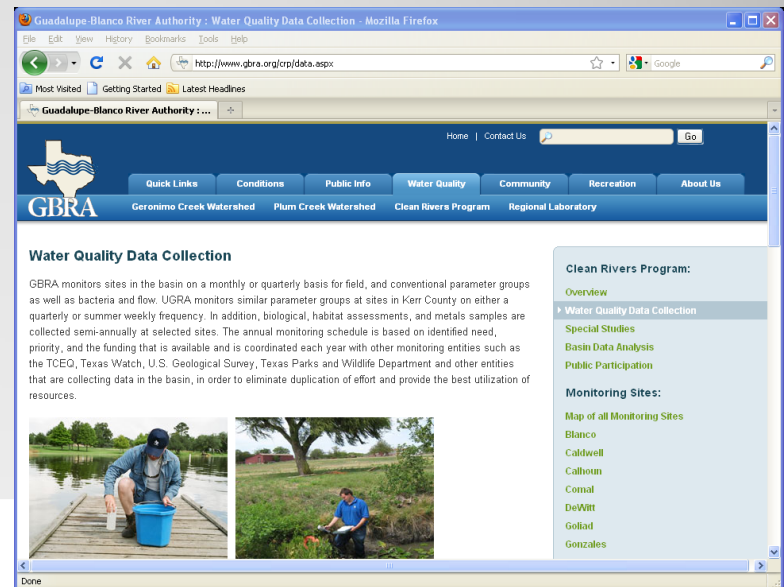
Guadalupe-Blanco River Authority : Water Quality Data Collection - Mozilla Firefox

File Edit View History Bookmarks Tools Help

http://www.gbra.org/crp/data.aspx

Google

Most Visited Getting Started Latest Headlines

Guadalupe-Blanco River Authority : ...

Home | Contact Us

Go

GBRA

Quick Links Conditions Public Info Water Quality Community Recreation About Us

Geronimo Creek Watershed Plum Creek Watershed Clean Rivers Program Regional Laboratory

Water Quality Data Collection

GBRA monitors sites in the basin on a monthly or quarterly basis for field, and conventional parameter groups as well as bacteria and flow. UGRA monitors similar parameter groups at sites in Kerr County on either a quarterly or summer weekly frequency. In addition, biological, habitat assessments, and metals samples are collected semi-annually at selected sites. The annual monitoring schedule is based on identified need, priority, and the funding that is available and is coordinated each year with other monitoring entities such as the TCEQ, Texas Watch, U.S. Geological Survey, Texas Parks and Wildlife Department and other entities that are collecting data in the basin, in order to eliminate duplication of effort and provide the best utilization of resources.

Clean Rivers Program:

Overview
Water Quality Data Collection
Special Studies
Basin Data Analysis
Public Participation

Monitoring Sites:

Map of all Monitoring Sites
Blanco
Caldwell
Calhoun
Comal
DeWitt
Goliad
Gonzales

Done